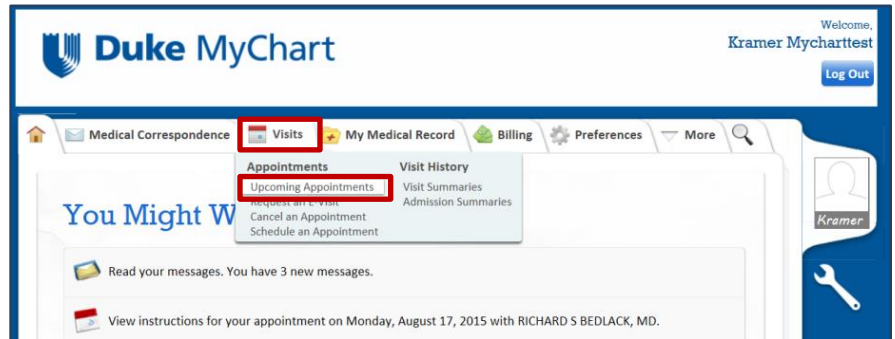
Duke MyChart

Welcome,
Kramer Mycharttest
Log Out

Medical Correspondence
Visits
My Medical Record
Billing
Preferences
More

Appointments
Upcoming Appointments
Request an E-Visit
Cancel an Appointment
Schedule an Appointment

Visit History
Visit Summaries
Admission Summaries

You Might W

Kramer

Read your messages. You have 3 new messages.

View instructions for your appointment on Monday, August 17, 2015 with RICHARD S BEDLACK, MD.